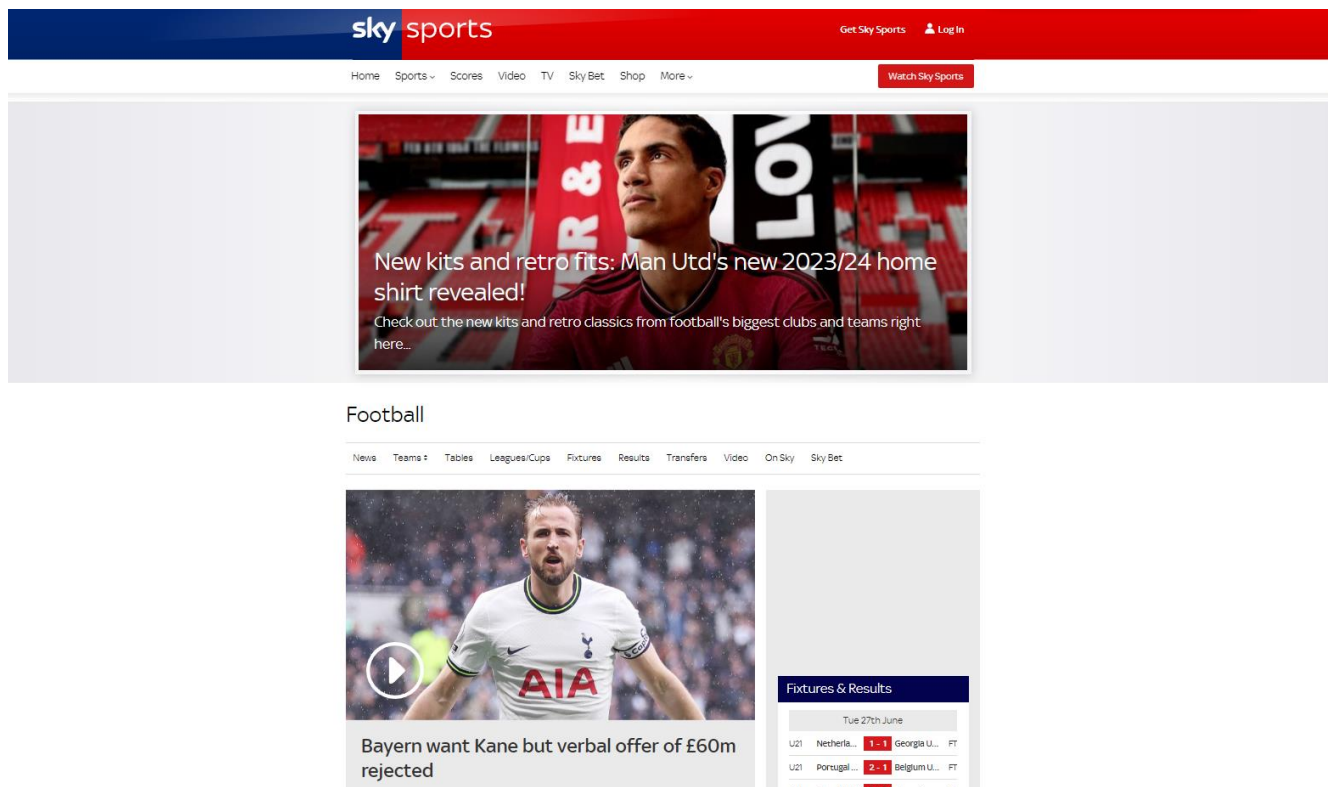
sky sports

Get Sky Sports Log In

Home Sports Scores Video TV Sky Bet Shop More

Watch Sky Sports

New kits and retro fits: Man Utd's new 2023/24 home shirt revealed!

Check out the new kits and retro classics from football's biggest clubs and teams right here...

Football

News Teams Tables Leagues/Cups Fixtures Results Transfers Video On Sky Sky Bet

Bayern want Kane but verbal offer of £60m rejected

Fixtures & Results

Tue 27th June

| | | | | |
|---|---|---|---|---|
| U21 | Netherla... | 1 - 1 | Georgia U... | FT |
| U21 | Portugal ... | 2 - 1 | Belgium U... | FT |